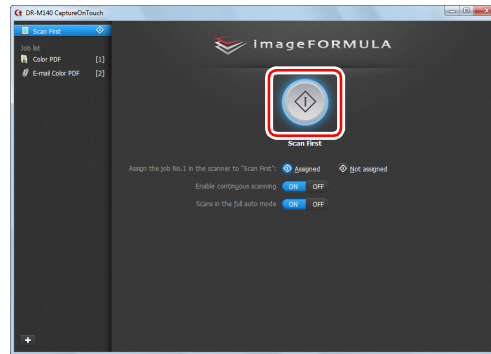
DR-M140 CaptureOnTouch

Scan First

Job list
Color PDF [1]
E-mail Color PDF [2]

imageFORMULA

Scan First

Assign the job No.1 in the scanner to "Scan First": Assigned Not assigned
Enable continuous scanning ON OFF
Scans in the full auto mode ON OFF

+